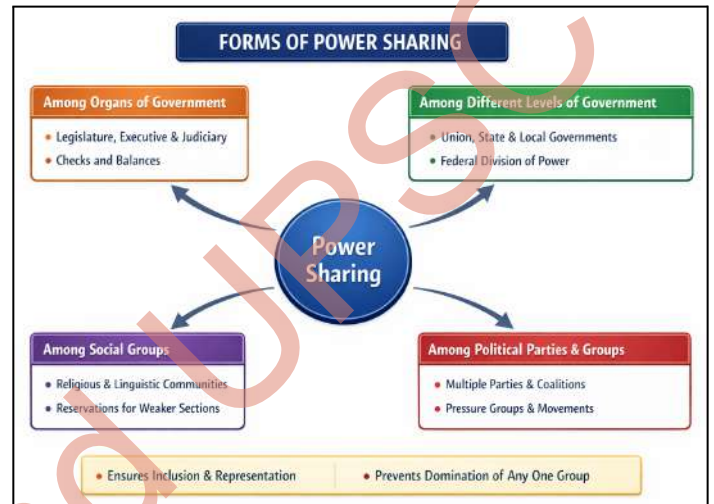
FORMS OF POWER SHARING

Among Organs of Government
• Legislature, Executive & Judiciary
• Checks and Balances

Among Different Levels of Government
• Union, State & Local Governments
• Federal Division of Power

Power Sharing

Among Social Groups
• Religious & Linguistic Communities
• Reservations for Weaker Sections

Among Political Parties & Groups
• Multiple Parties & Coalitions
• Pressure Groups & Movements

• Ensures Inclusion & Representation
• Prevents Domination of Any One Group

dUPSC